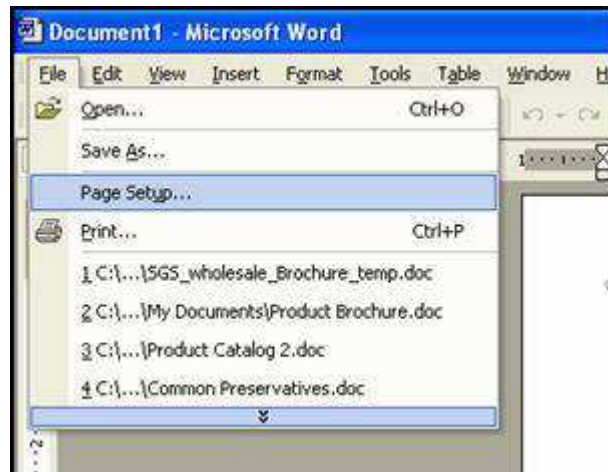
Document1 - Microsoft Word

File Edit View Insert Format Tools Table Window H

Open... Ctrl+O

Save As...

Page Setup...

Print... Ctrl+P

1 C:\...\SGS_wholesale_Brochure_temp.doc

2 C:\...\My Documents\Product Brochure.doc

3 C:\...\Product Catalog 2.doc

4 C:\...\Common Preservatives.doc